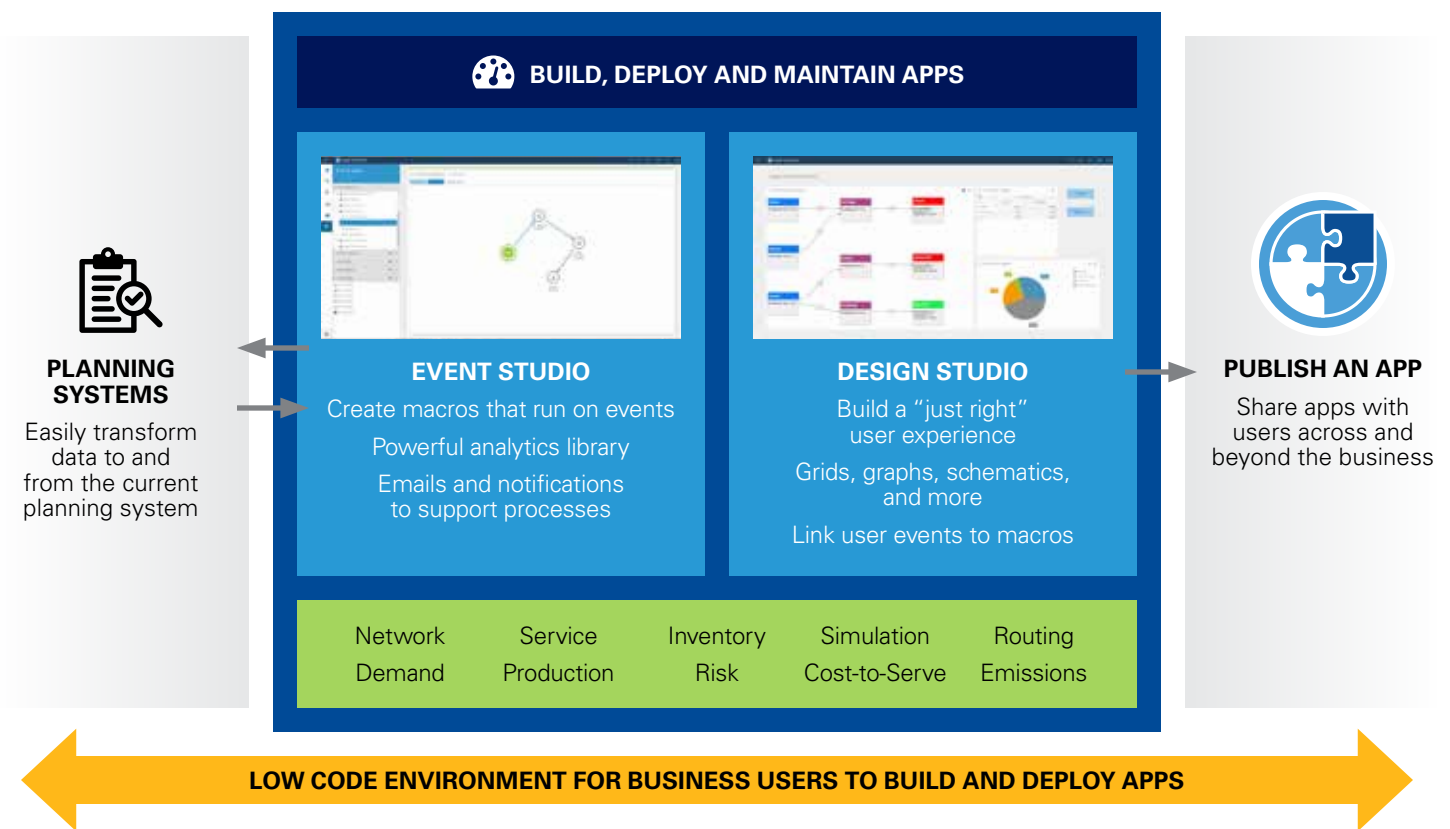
BUILD, DEPLOY AND MAINTAIN APPS

PLANNING SYSTEMS

Easily transform data to and from the current planning system

EVENT STUDIO

Create macros that run on events

Powerful analytics library

Emails and notifications to support processes

DESIGN STUDIO

Build a "just right" user experience

Grids, graphs, schematics, and more

Link user events to macros

PUBLISH AN APP

Share apps with users across and beyond the business

| Network | Service | Inventory | Simulation | Routing |
|---|---|---|---|---|
| Demand | Production | Risk | Cost-to-Serve | Emissions |

LOW CODE ENVIRONMENT FOR BUSINESS USERS TO BUILD AND DEPLOY APPS